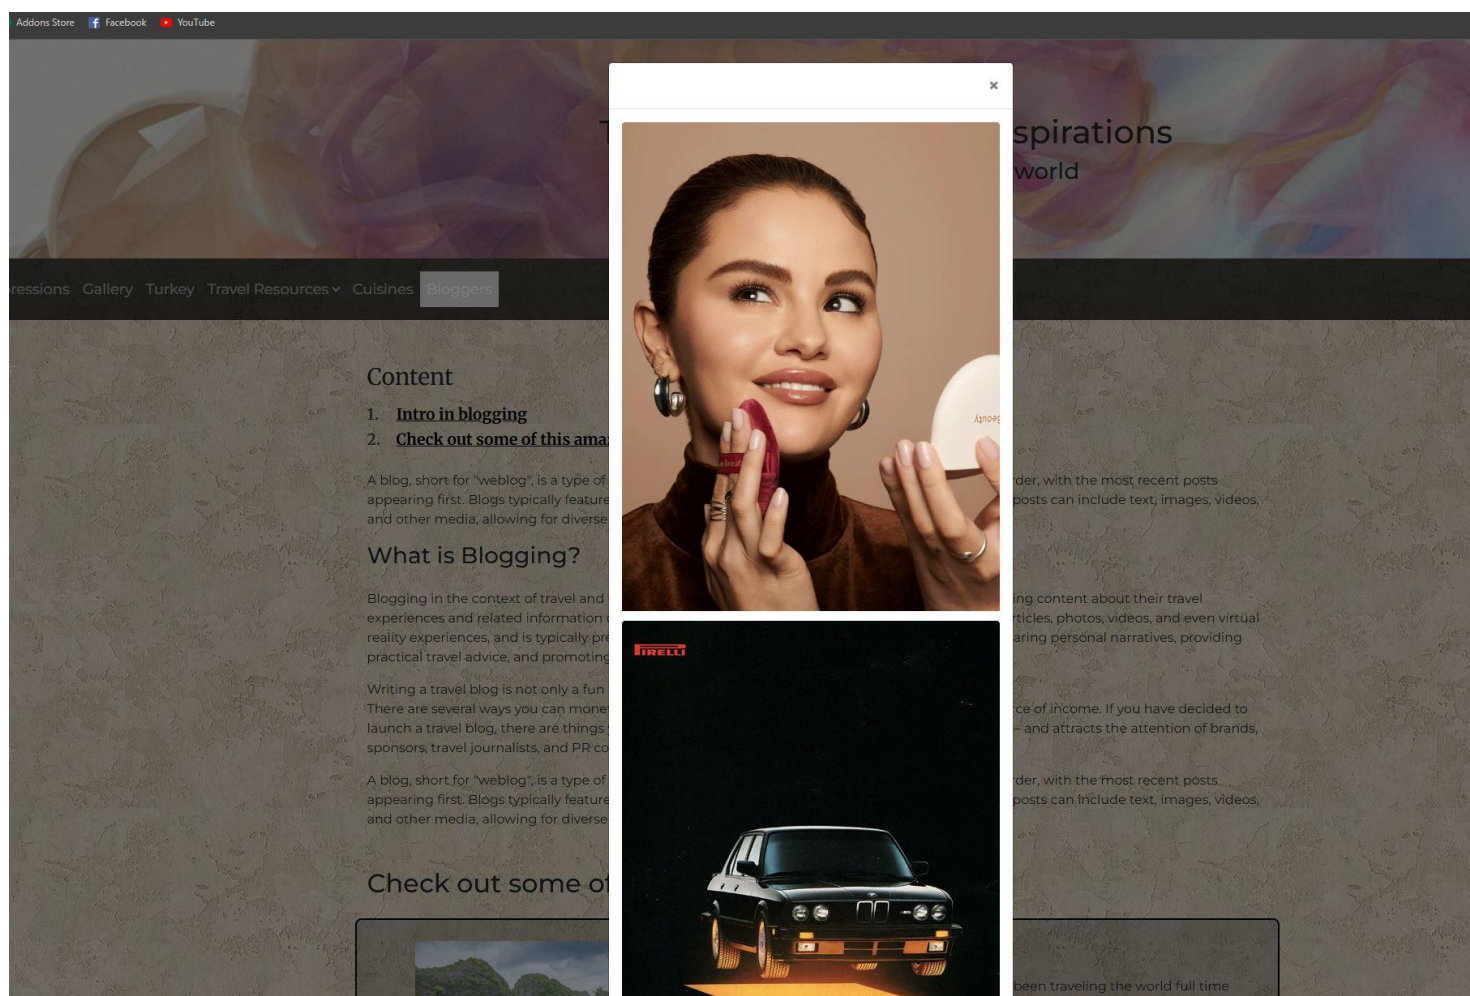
Addons Store Facebook YouTube

×

T spirations
world

ressions Gallery Turkey Travel Resources Cuisines Bloggers

Content

1. Intro in blogging
2. Check out some of this ama

A blog, short for "weblog", is a type of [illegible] der, with the most recent posts appearing first. Blogs typically feature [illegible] posts can include text, images, videos, and other media, allowing for diverse

What is Blogging?

Blogging in the context of travel and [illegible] ing content about their travel experiences and related information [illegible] rticles, photos, videos, and even virtual reality experiences, and is typically pr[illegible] aring personal narratives, providing practical travel advice, and promoting

Writing a travel blog is not only a fun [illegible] There are several ways you can mone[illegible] ce of income. If you have decided to launch a travel blog, there are things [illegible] – and attracts the attention of brands, sponsors, travel journalists, and PR co

A blog, short for "weblog", is a type of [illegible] der, with the most recent posts appearing first. Blogs typically feature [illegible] posts can include text, images, videos, and other media, allowing for diverse

Check out some of

been traveling the world full time

Beauty

PIRELLI